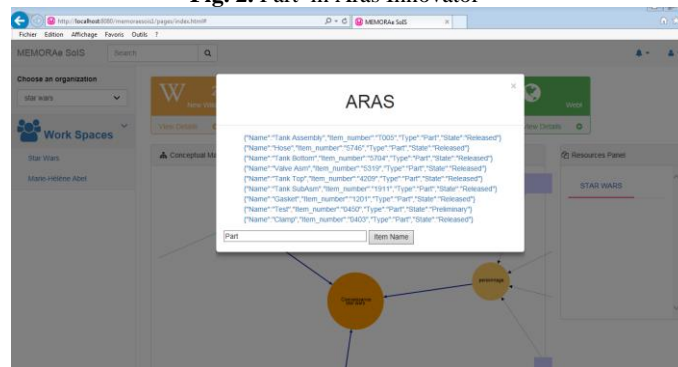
Fig. 2. Part in Aras Innovator

http://localhost:8080/memorassis2/pages/index.html#
MEMORAe SoIS
Fichier Edition Affichage Favoris Outils ?
MEMORAe SoIS
Search
Choose an organization
star wars
Work Spaces
Star Wars
Marie-Hélène Abel
New Wiki
View Details
Conceptual Map
Web
View Details
Resources Panel
STAR WARS
personnage

ARAS
×
{"Name":"Tank Assembly","Item_number":"T005","Type":"Part","State":"Released"}
{"Name":"Hose","Item_number":"5746","Type":"Part","State":"Released"}
{"Name":"Tank Bottom","Item_number":"5704","Type":"Part","State":"Released"}
{"Name":"Valve Asm","Item_number":"5319","Type":"Part","State":"Released"}
{"Name":"Tank Top","Item_number":"4209","Type":"Part","State":"Released"}
{"Name":"Tank SubAsm","Item_number":"1911","Type":"Part","State":"Released"}
{"Name":"Gasket","Item_number":"1201","Type":"Part","State":"Released"}
{"Name":"Test","Item_number":"0450","Type":"Part","State":"Preliminary"}
{"Name":"Clamp","Item_number":"0403","Type":"Part","State":"Released"}
Part
Item Name